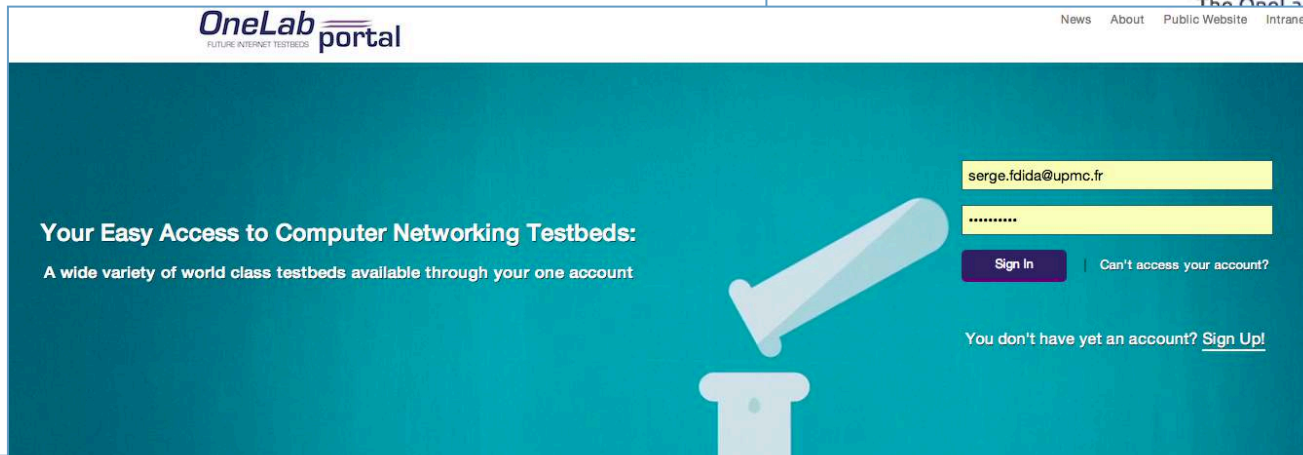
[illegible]

OneLab portal
FUTURE INTERNET TESTBEDS

News About Public Website Intrane

Your Easy Access to Computer Networking Testbeds:

A wide variety of world class testbeds available through your one account

serge.fdida@upmc.fr

••••••••••

Sign In | Can't access your account?

You don't have yet an account? Sign Up!